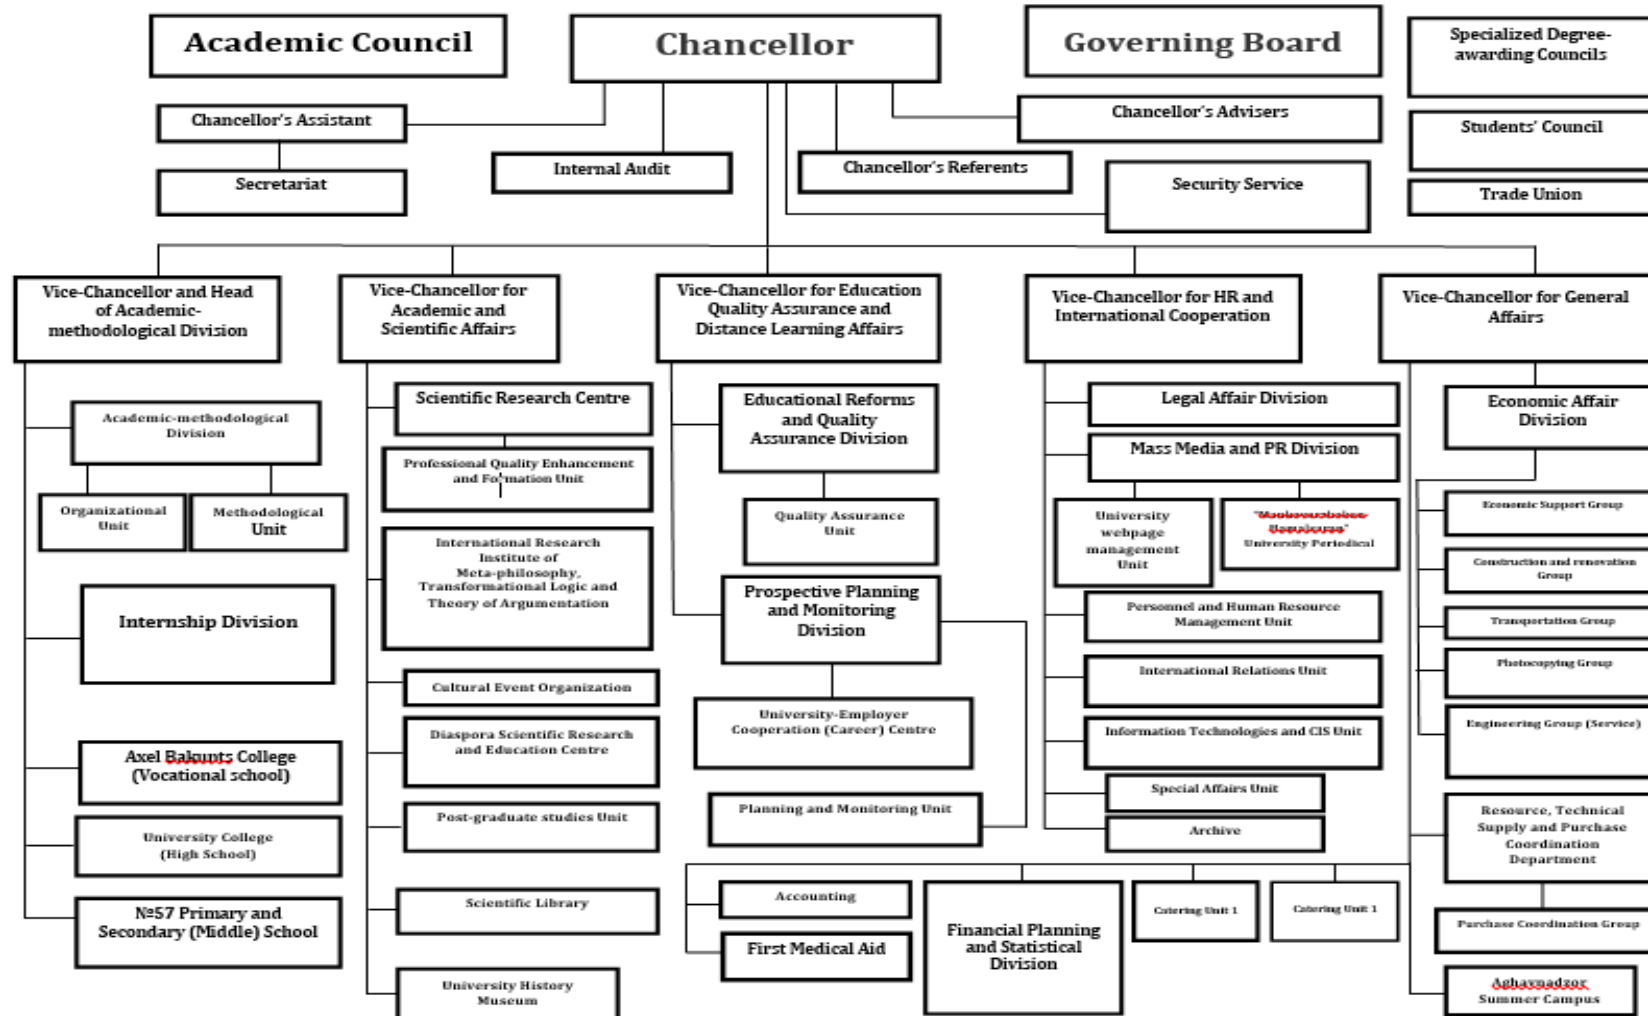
Academic Council

Chancellor

Governing Board

Specialized Degree-awarding Councils

Chancellor's Assistant

Secretariat

Internal Audit

Chancellor's Referents

Chancellor's Advisers

Security Service

Students' Council

Trade Union

Vice-Chancellor and Head of Academic-methodological Division

Academic-methodological Division

Organizational Unit

Methodological Unit

Internship Division

Axel Bakunts College (Vocational school)

University College (High School)

№57 Primary and Secondary (Middle) School

Vice-Chancellor for Academic and Scientific Affairs

Scientific Research Centre

Professional Quality Enhancement and Formation Unit

International Research Institute of Meta-philosophy, Transformational Logic and Theory of Argumentation

Cultural Event Organization

Diaspora Scientific Research and Education Centre

Post-graduate studies Unit

Scientific Library

University History Museum

Vice-Chancellor for Education Quality Assurance and Distance Learning Affairs

Educational Reforms and Quality Assurance Division

Quality Assurance Unit

Prospective Planning and Monitoring Division

University-Employer Cooperation (Career) Centre

Planning and Monitoring Unit

Vice-Chancellor for HR and International Cooperation

Legal Affair Division

Mass Media and PR Division

University webpage management Unit

"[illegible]" University Periodical

Personnel and Human Resource Management Unit

International Relations Unit

Information Technologies and CIS Unit

Special Affairs Unit

Archive

Vice-Chancellor for General Affairs

Economic Affair Division

Economic Support Group

Construction and renovation Group

Transportation Group

Photocopying Group

Engineering Group (Service)

Resource, Technical Supply and Purchase Coordination Department

Purchase Coordination Group

Aghavnadzor Summer Campus

Accounting

First Medical Aid

Financial Planning and Statistical Division

Catering Unit 1

Catering Unit 1